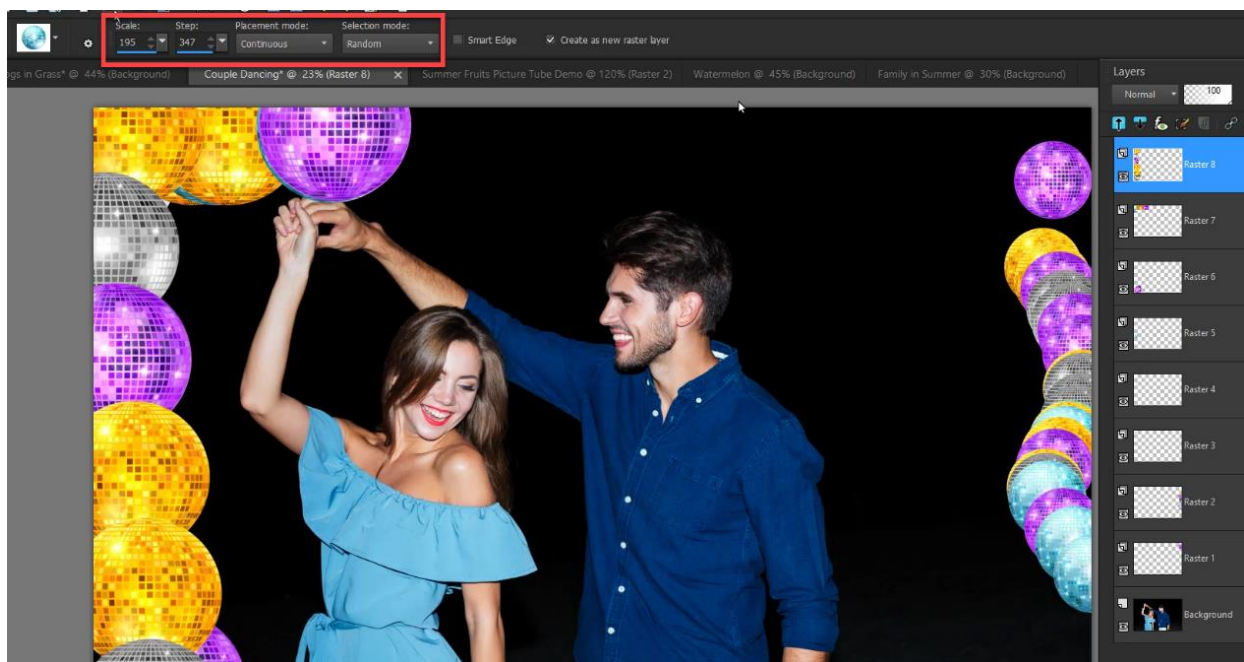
Scale: 195
Step: 347
Placement mode: Continuous
Selection mode: Random
Smart Edge
Create as new raster layer

ogs in Grass* @ 44% (Background)
Couple Dancing* @ 23% (Raster 8)
Summer Fruits Picture Tube Demo @ 120% (Raster 2)
Watermelon @ 45% (Background)
Family in Summer @ 30% (Background)

Layers
Normal
100
Raster 8
Raster 7
Raster 6
Raster 5
Raster 4
Raster 3
Raster 2
Raster 1
Background